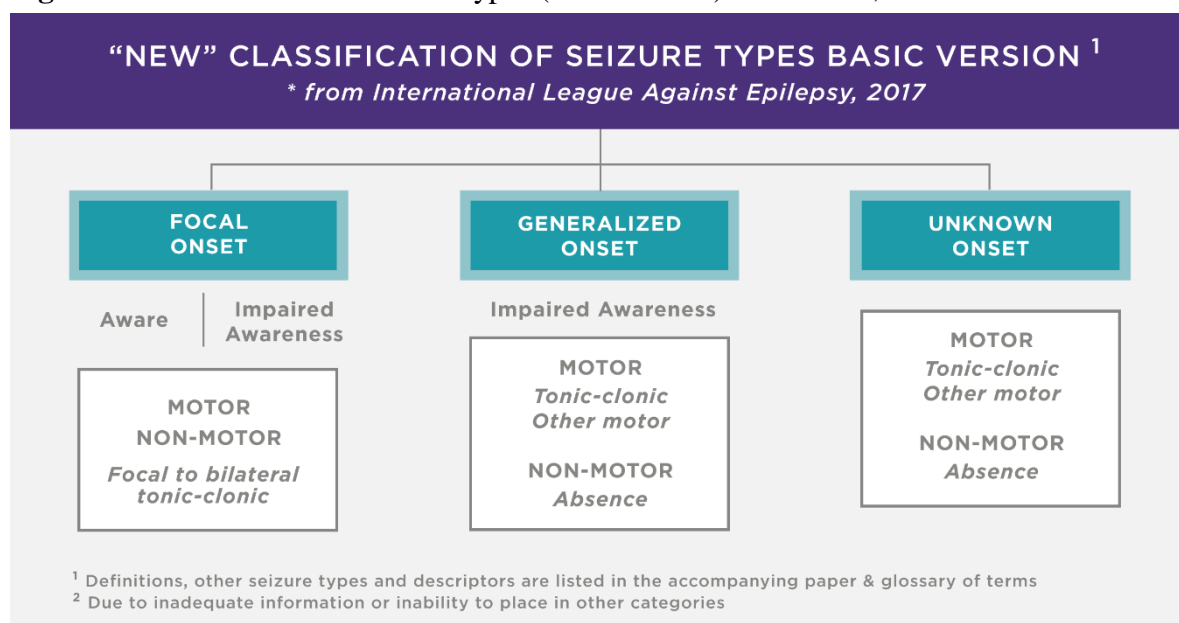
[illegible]

"NEW" CLASSIFICATION OF SEIZURE TYPES BASIC VERSION $^1$
* from International League Against Epilepsy, 2017

FOCAL ONSET

Aware | Impaired Awareness

MOTOR
NON-MOTOR
Focal to bilateral tonic-clonic

GENERALIZED ONSET

Impaired Awareness

MOTOR
Tonic-clonic
Other motor

NON-MOTOR
Absence

UNKNOWN ONSET

MOTOR
Tonic-clonic
Other motor

NON-MOTOR
Absence

$^1$ Definitions, other seizure types and descriptors are listed in the accompanying paper & glossary of terms
$^2$ Due to inadequate information or inability to place in other categories